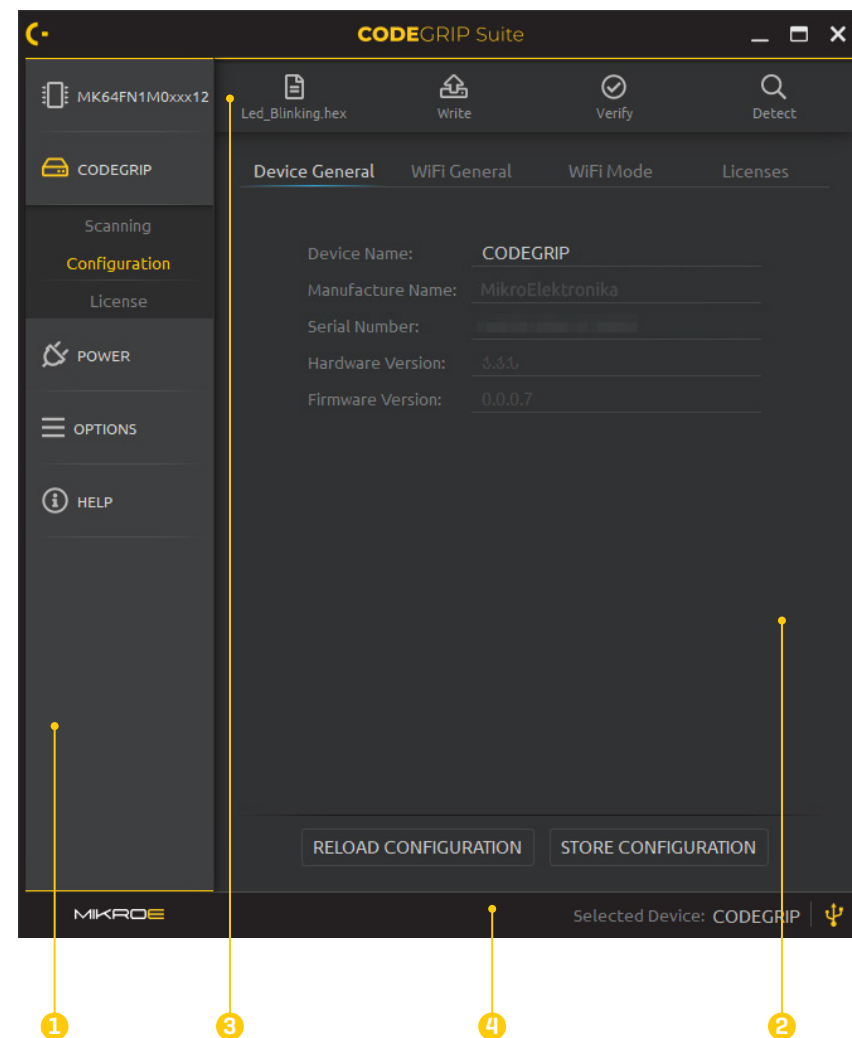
CODEGRIP Suite

MK64FN1M0xxx12

CODEGRIP

Scanning
Configuration
License

POWER

OPTIONS

HELP

Led_Blinking.hex Write Verify Detect

Device General WiFi General WiFi Mode Licenses

Device Name: CODEGRIP
Manufacture Name: MikroElektronika
Serial Number: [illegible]
Hardware Version: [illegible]
Firmware Version: 0.0.0.7

RELOAD CONFIGURATION STORE CONFIGURATION

MIKROE

Selected Device: CODEGRIP

1 3 4 2